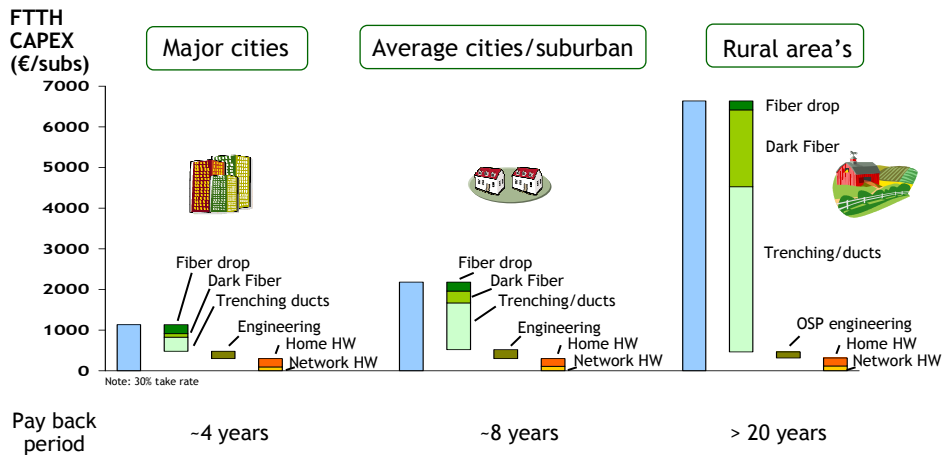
FTTH CAPEX (€/subs)

Major cities

Average cities/suburban

Rural area's

7000
6000
5000
4000
3000
2000
1000
0

Fiber drop
Dark Fiber
Trenching ducts
Engineering
Home HW
Network HW

Fiber drop
Dark Fiber
Trenching/ducts
Engineering
Home HW
Network HW

Fiber drop
Dark Fiber
Trenching/ducts
OSP engineering
Home HW
Network HW

Note: 30% take rate

Pay back period

~4 years

~8 years

> 20 years